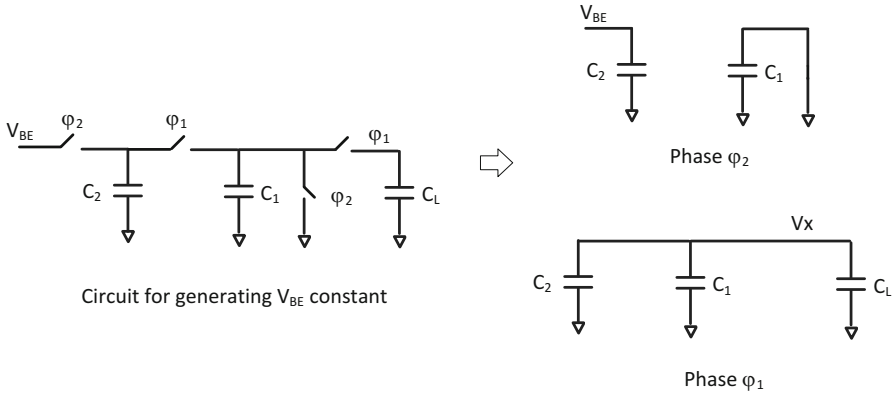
$V_{BE}$ $\varphi_2$ $\varphi_1$ $\varphi_1$

$C_2$ $C_1$ $\varphi_2$ $C_L$

Circuit for generating $V_{BE}$ constant

$V_{BE}$

$C_2$ $C_1$

Phase $\varphi_2$

Vx

$C_2$ $C_1$ $C_L$

Phase $\varphi_1$